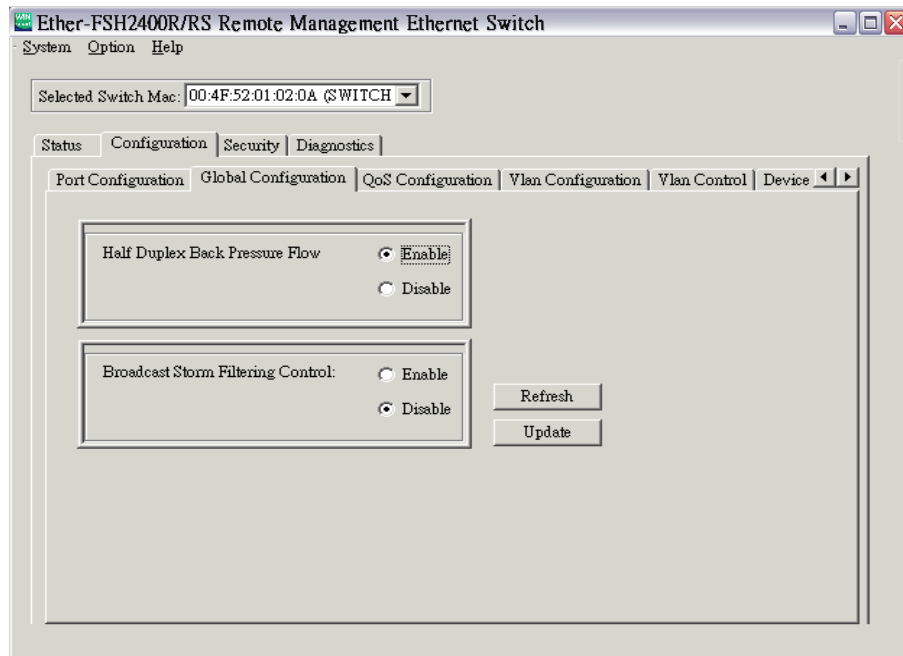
Ether-FSH2400R/RS Remote Management Ethernet Switch

System Option Help

Selected Switch Mac: 00:4F:52:01:02:0A (SWITCH

Status | Configuration | Security | Diagnostics

Port Configuration | Global Configuration | QoS Configuration | Vlan Configuration | Vlan Control | Device

Half Duplex Back Pressure Flow
Enable
Disable

Broadcast Storm Filtering Control:
Enable
Disable

Refresh
Update